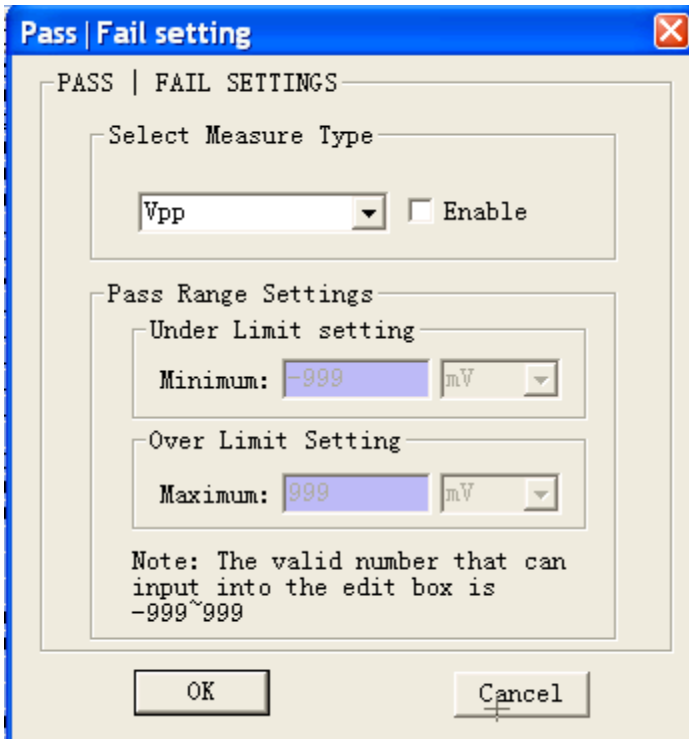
Pass | Fail setting

PASS | FAIL SETTINGS

Select Measure Type

Vpp

Enable

Pass Range Settings

Under Limit setting

Minimum: -999 mV

Over Limit Setting

Maximum: 999 mV

Note: The valid number that can input into the edit box is -999~999

OK

Cancel